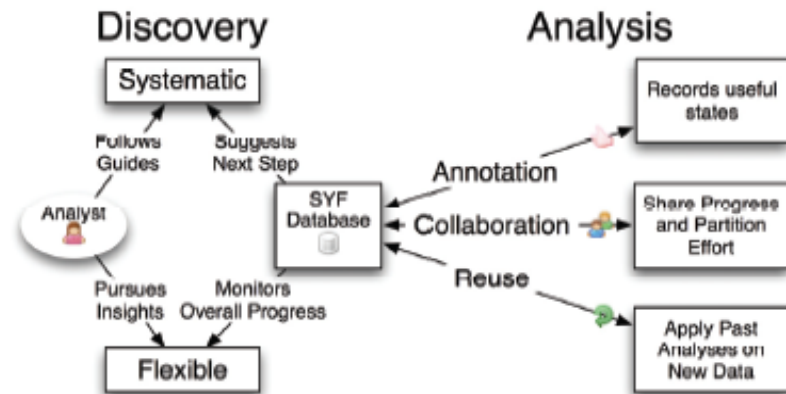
Discovery

Analysis

Systematic

Follows Guides

Suggests Next Step

Analyst

SYF Database

Pursues Insights

Monitors Overall Progress

Flexible

Annotation

Collaboration

Reuse

Records useful states

Share Progress and Partition Effort

Apply Past Analyses on New Data